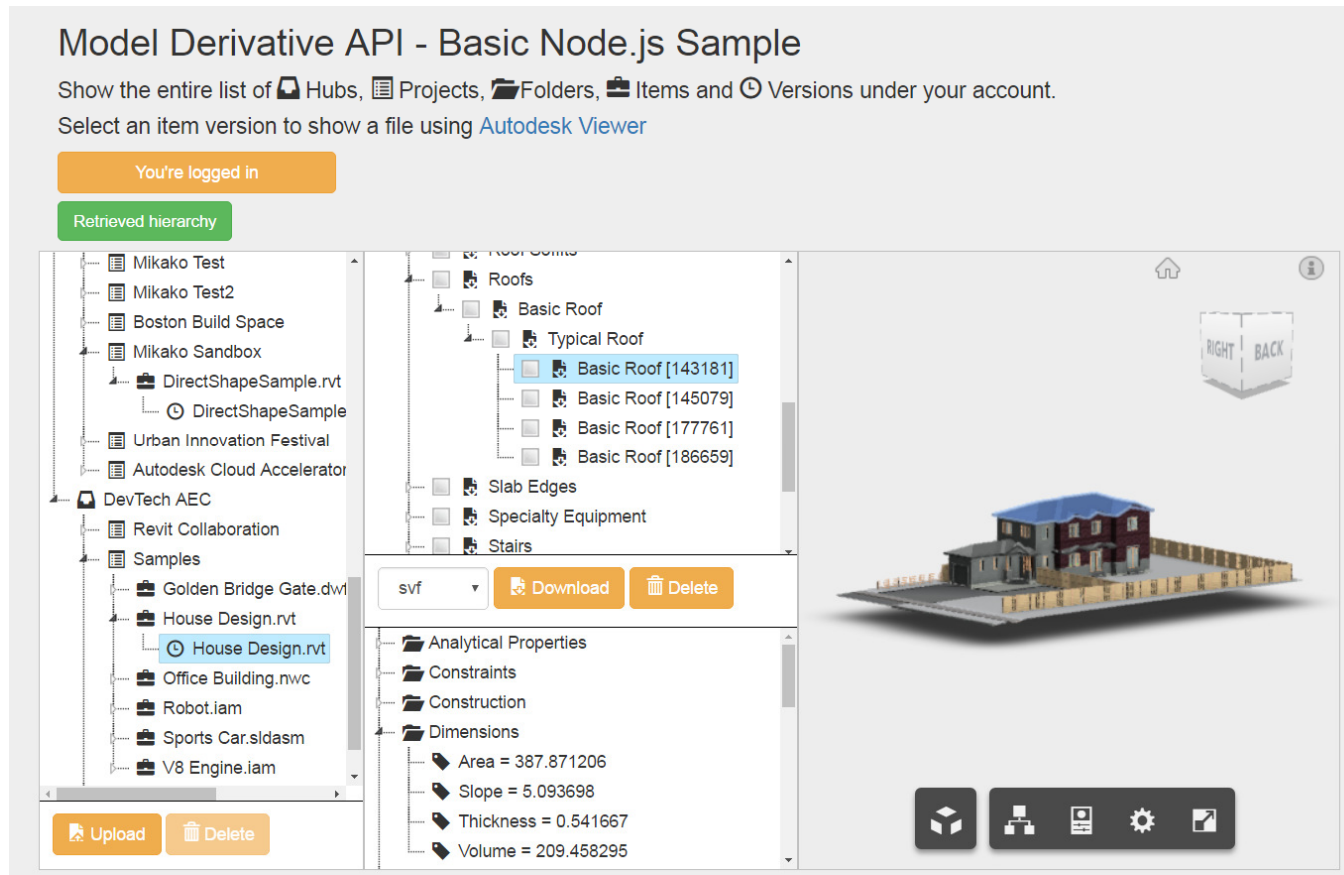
Model Derivative API - Basic Node.js Sample

Show the entire list of Hubs, Projects, Folders, Items and Versions under your account.

Select an item version to show a file using Autodesk Viewer

You're logged in

Retrieved hierarchy

Mikako Test
Mikako Test2
Boston Build Space
Mikako Sandbox
DirectShapeSample.rvt
DirectShapeSample
Urban Innovation Festival
Autodesk Cloud Accelerator
DevTech AEC
Revit Collaboration
Samples
Golden Bridge Gate.dwf
House Design.rvt
House Design.rvt
Office Building.nwc
Robot.iam
Sports Car.sldasm
V8 Engine.iam

Upload
Delete

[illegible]
Roofs
Basic Roof
Typical Roof
Basic Roof [143181]
Basic Roof [145079]
Basic Roof [177761]
Basic Roof [186659]
Slab Edges
Specialty Equipment
Stairs

svf
Download
Delete

Analytical Properties
Constraints
Construction
Dimensions
Area = 387.871206
Slope = 5.093698
Thickness = 0.541667
Volume = 209.458295

RIGHT
BACK